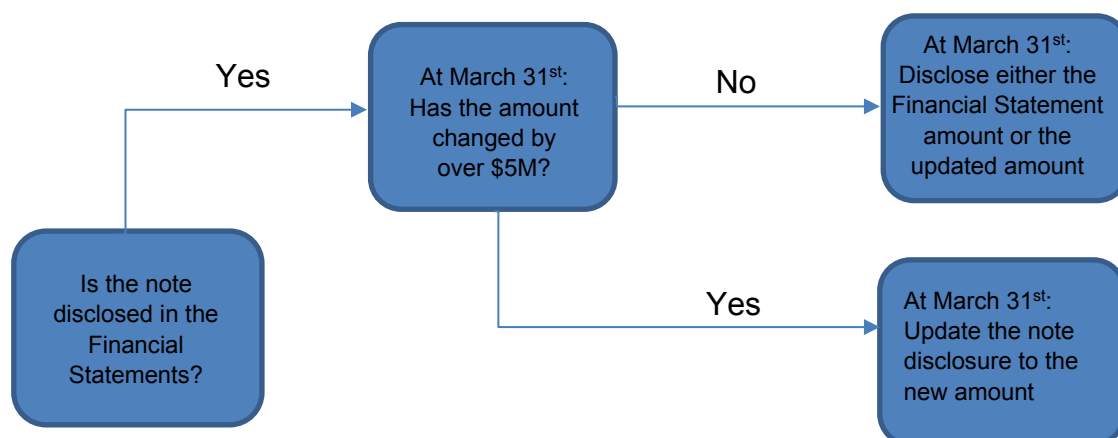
Is the note disclosed in the Financial Statements?

Yes

At March 31$^{st}$: Has the amount changed by over \$5M?

No

At March 31$^{st}$: Disclose either the Financial Statement amount or the updated amount

Yes

At March 31$^{st}$: Update the note disclosure to the new amount